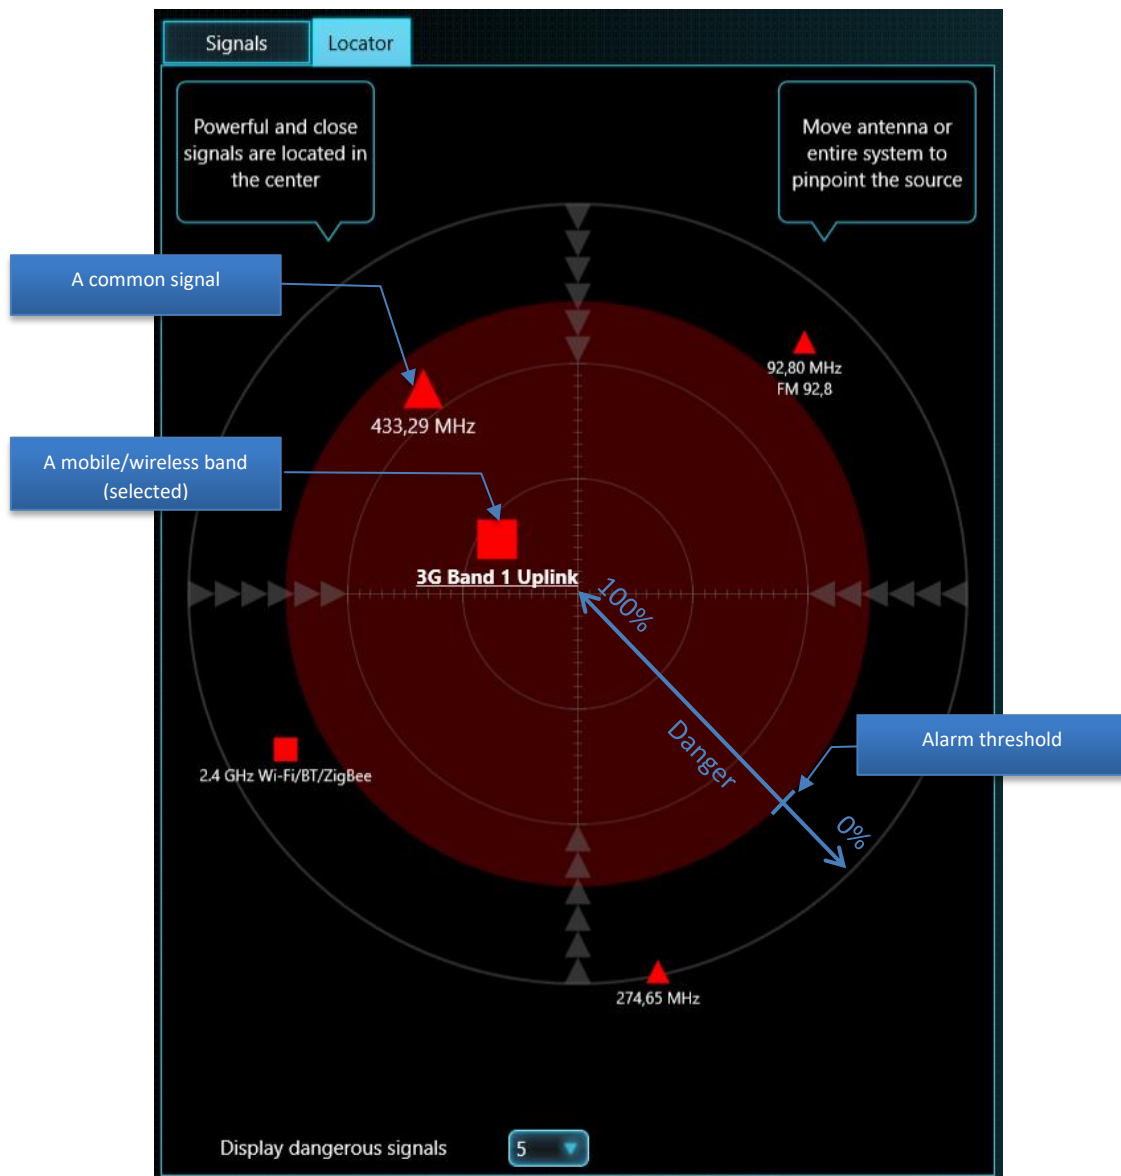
Signals Locator

Powerful and close signals are located in the center

Move antenna or entire system to pinpoint the source

A common signal

92,80 MHz
FM 92,8

433,29 MHz

A mobile/wireless band (selected)

3G Band 1 Uplink

100%

Danger

Alarm threshold

0%

2.4 GHz Wi-Fi/BT/ZigBee

274,65 MHz

Display dangerous signals 5